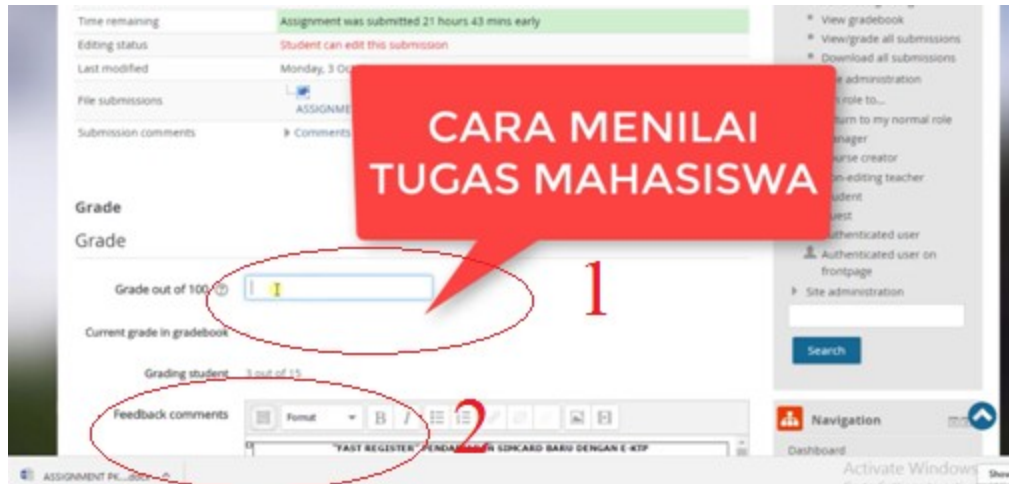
| Time remaining | Assignment was submitted 21 hours 43 mins early |
|---|---|
| Editing status | Student can edit this submission |
| Last modified | Monday, 3 Oc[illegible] |
| File submissions | ASSIGNME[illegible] |
| Submission comments | ▸ Comments |

CARA MENILAI TUGAS MAHASISWA

Grade

Grade

Grade out of 100

1

Current grade in gradebook

Grading student 3 out of 15

Feedback comments

2

Format

"FAST REGISTER" PENDA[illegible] SIMCARD BARU DENGAN E-KTP

• View gradebook
• View/grade all submissions
• Download all submissions
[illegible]e administration
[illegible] role to...
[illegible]turn to my normal role
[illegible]nager
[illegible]urse creator
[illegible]n-editing teacher
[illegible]dent
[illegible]uest
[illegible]uthenticated user
Authenticated user on frontpage
▸ Site administration

Search

Navigation

Dashboard

ASSIGNMENT PK....docx

Activate Windows

Show